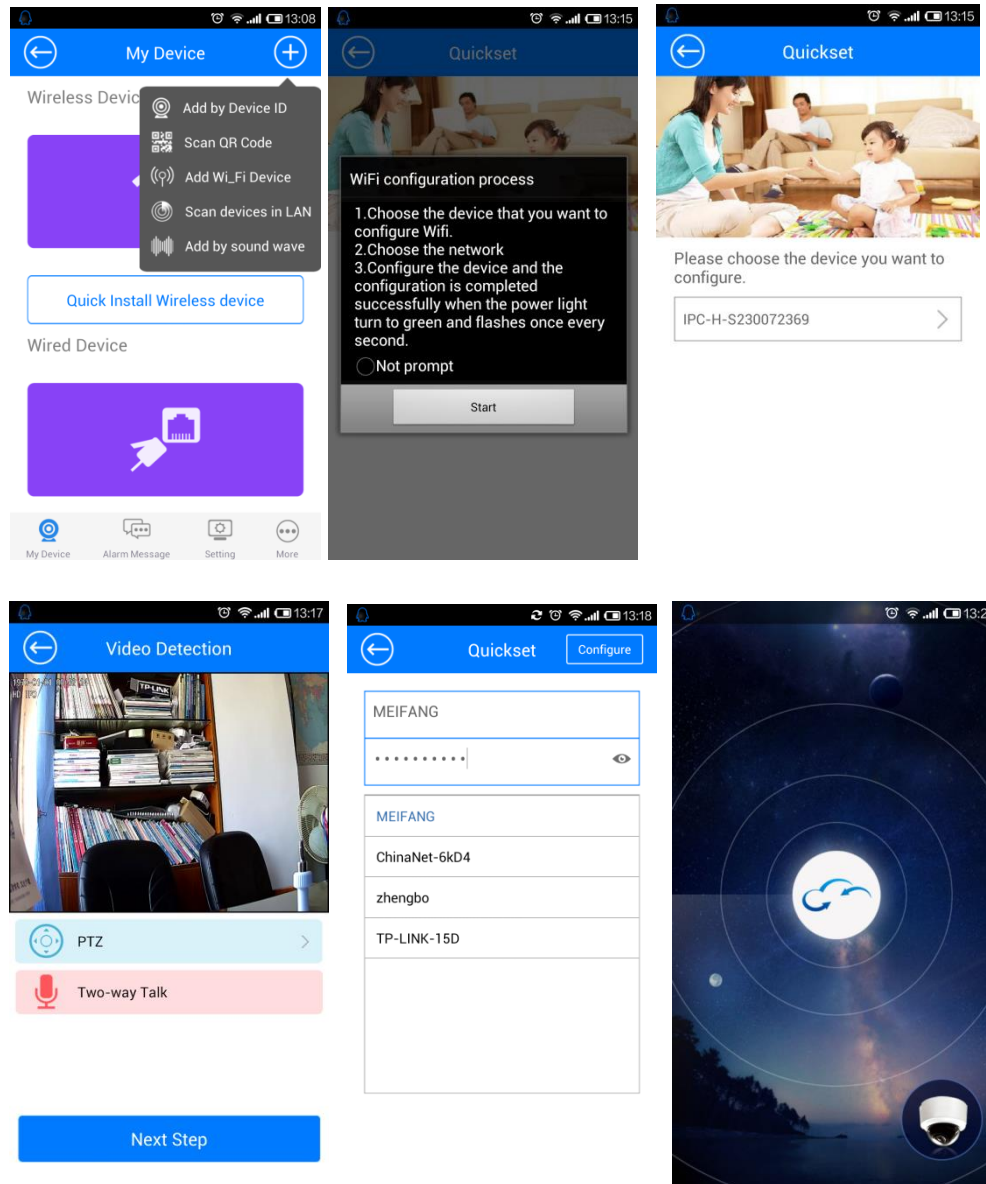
13:08

My Device

Wireless Devic

Add by Device ID

Scan QR Code

Add Wi_Fi Device

Scan devices in LAN

Add by sound wave

Quick Install Wireless device

Wired Device

My Device

Alarm Message

Setting

More

13:15

Quickset

WiFi configuration process

1.Choose the device that you want to configure Wifi.
2.Choose the network
3.Configure the device and the configuration is completed successfully when the power light turn to green and flashes once every second.

Not prompt

Start

13:15

Quickset

Please choose the device you want to configure.

IPC-H-S230072369

13:17

Video Detection

TP-LINK

PTZ

Two-way Talk

Next Step

13:18

Quickset

Configure

MEIFANG

••••••••••

MEIFANG

ChinaNet-6kD4

zhengbo

TP-LINK-15D

13:2